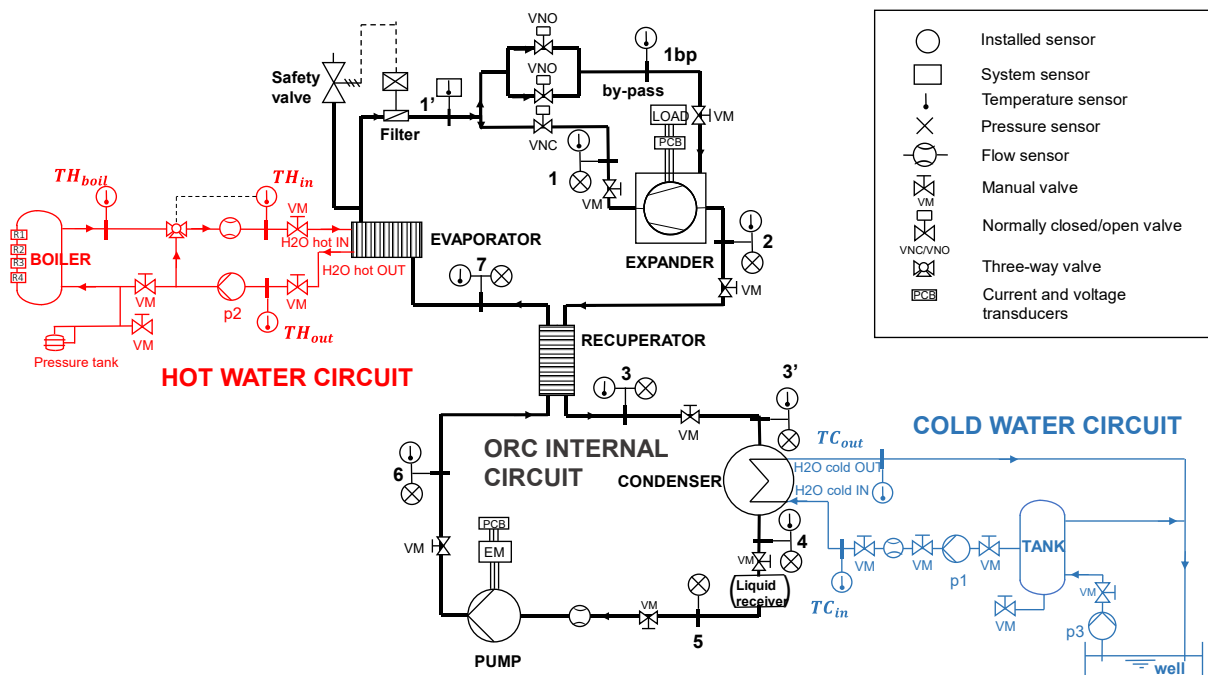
Installed sensor
System sensor
Temperature sensor
Pressure sensor
Flow sensor
Manual valve
VM
Normally closed/open valve
VNC/VNO
Three-way valve
PCB
Current and voltage transducers

Safety valve
Filter
1'
VNO
VNO
VNC
1bp
by-pass
LOAD
PCB
VM
1
VM
EXPANDER
2
VM
$TH_{boil}$
$TH_{in}$
VM
H2O hot IN
EVAPORATOR
R1
R2
R3
R4
BOILER
VM
p2
H2O hot OUT
VM
7
VM
$TH_{out}$
Pressure tank
RECUPERATOR
HOT WATER CIRCUIT
3
3'
VM
ORC INTERNAL CIRCUIT
$TC_{out}$
COLD WATER CIRCUIT
6
CONDENSER
H2O cold OUT
H2O cold IN
PCB
EM
VM
4
VM
VM
VM
VM
TANK
Liquid receiver
p1
$TC_{in}$
VM
VM
p3
PUMP
5
well